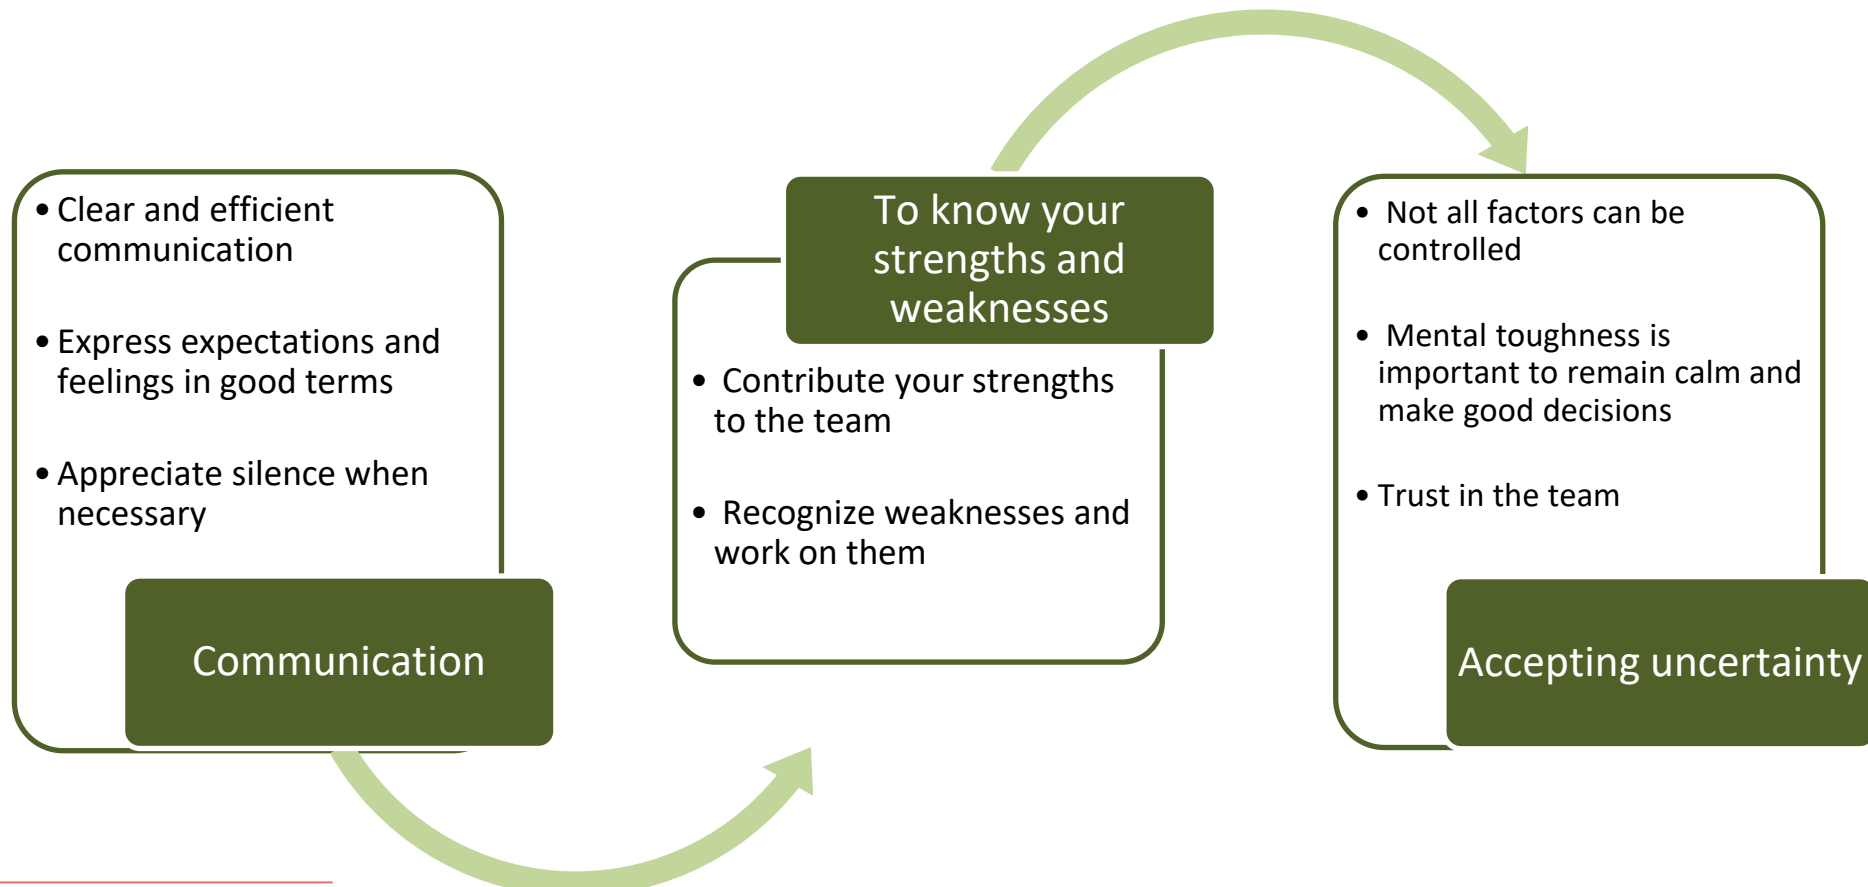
• Clear and efficient communication

• Express expectations and feelings in good terms

• Appreciate silence when necessary

Communication

To know your strengths and weaknesses

• Contribute your strengths to the team

• Recognize weaknesses and work on them

• Not all factors can be controlled

• Mental toughness is important to remain calm and make good decisions

• Trust in the team

Accepting uncertainty